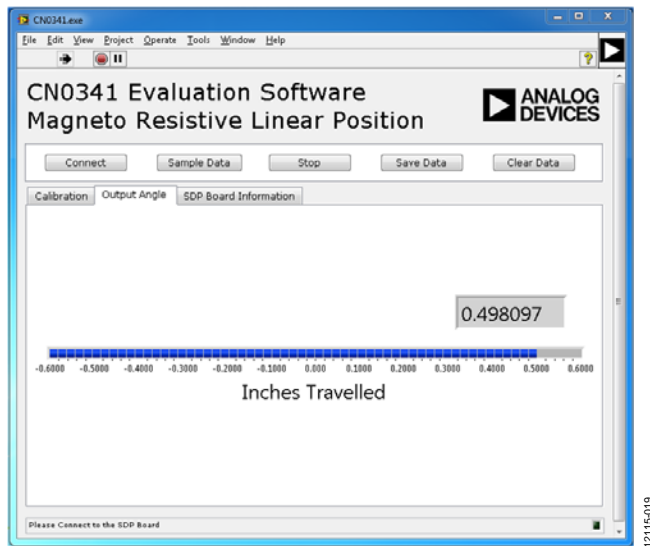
CN0341.exe

File Edit View Project Operate Tools Window Help

CN0341 Evaluation Software
Magneto Resistive Linear Position

ANALOG DEVICES

Connect Sample Data Stop Save Data Clear Data

Calibration Output Angle SDP Board Information

0.498097

-0.6000 -0.5000 -0.4000 -0.3000 -0.2000 -0.1000 0.000 0.1000 0.2000 0.3000 0.4000 0.5000 0.6000

Inches Travelled

Please Connect to the SDP Board

12115-019